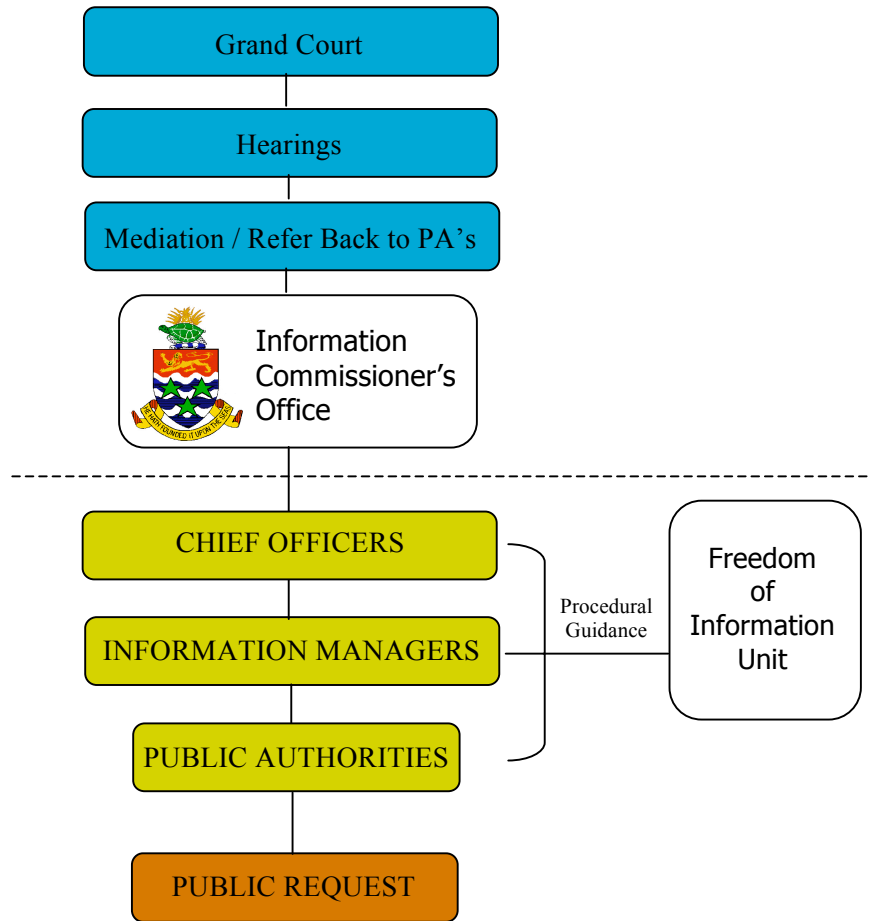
Grand Court

Hearings

Mediation / Refer Back to PA’s

HE HATH FOUNDED IT UPON THE SEAS

Information Commissioner’s Office

CHIEF OFFICERS

INFORMATION MANAGERS

PUBLIC AUTHORITIES

Procedural Guidance

Freedom of Information Unit

PUBLIC REQUEST